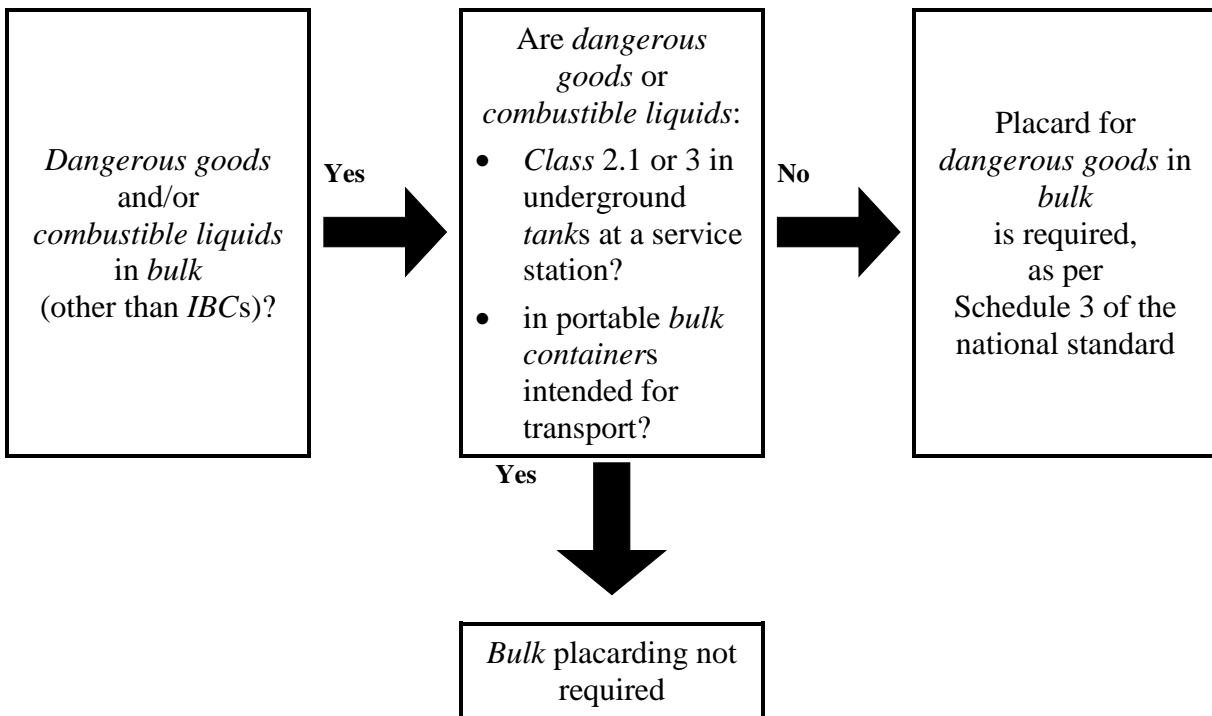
Dangerous goods and/or combustible liquids in bulk (other than IBCs)?

Yes

Are dangerous goods or combustible liquids:

- Class 2.1 or 3 in underground tanks at a service station?
- in portable bulk containers intended for transport?

No

Placard for dangerous goods in bulk is required, as per Schedule 3 of the national standard

Yes

Bulk placarding not required